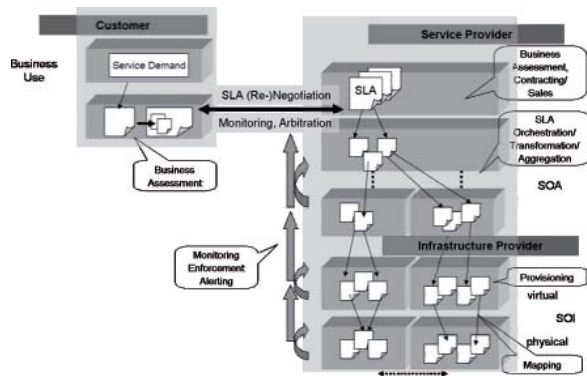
Customer

Business Use

Service Demand

Business Assessment

SLA (Re-)Negotiation

Monitoring, Arbitration

Service Provider

SLA

Business Assessment, Contracting/ Sales

SLA Orchestration/ Transformation/ Aggregation

SOA

Monitoring Enforcement Alerting

Infrastructure Provider

Provisioning

virtual

SOI

physical

Mapping